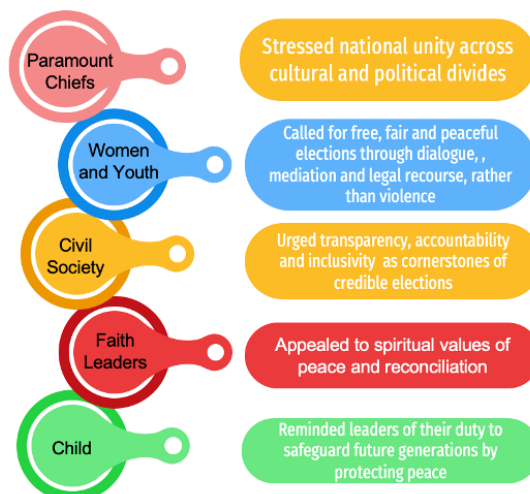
Paramount Chiefs

Stressed national unity across cultural and political divides

Women and Youth

Called for free, fair and peaceful elections through dialogue, , mediation and legal recourse, rather than violence

Civil Society

Urged transparency, accountability and inclusivity as cornerstones of credible elections

Faith Leaders

Appealed to spiritual values of peace and reconciliation

Child

Reminded leaders of their duty to safeguard future generations by protecting peace